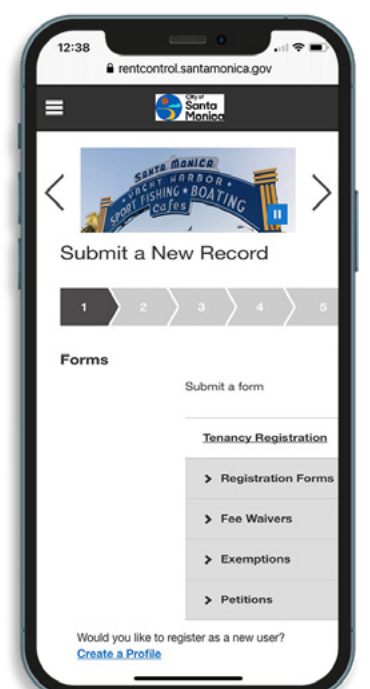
12:38

rentcontrol.santamonica.gov

City of Santa Monica

SANTA MONICA
YACHT HARBOR
SPORT FISHING BOATING
CAFES

Submit a New Record

1 2 3 4 5

Forms

Submit a form

Tenancy Registration

> Registration Forms

> Fee Waivers

> Exemptions

> Petitions

Would you like to register as a new user?
Create a Profile